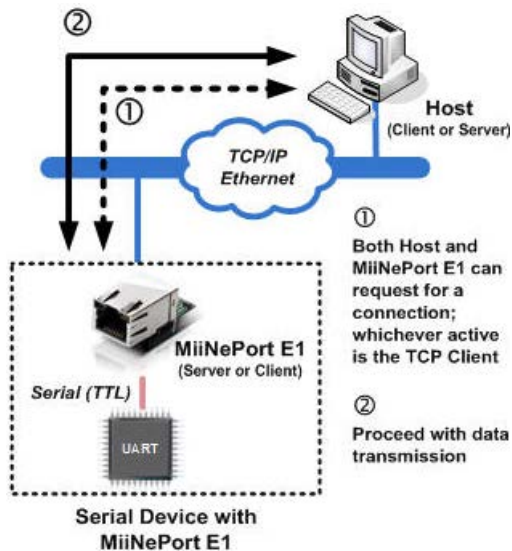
②

①

Host
(Client or Server)

TCP/IP
Ethernet

MiiNePort E1
(Server or Client)

Serial (TTL)

UART

Serial Device with
MiiNePort E1

①
Both Host and MiiNePort E1 can request for a connection; whichever active is the TCP Client

②
Proceed with data transmission